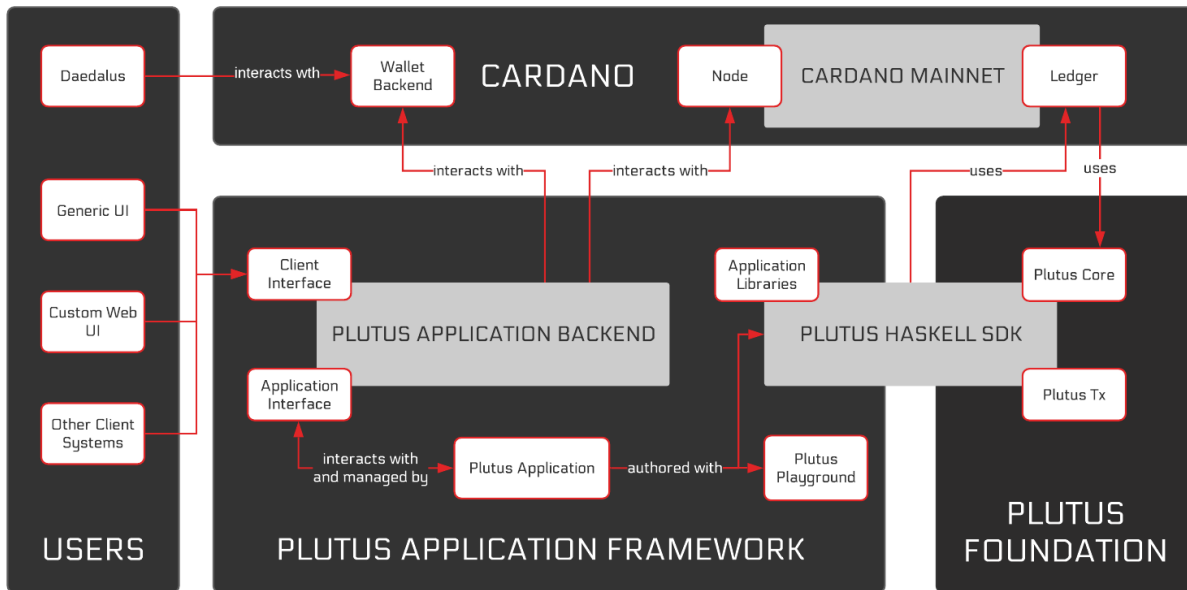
Daedalus

interacts wth

Wallet Backend

CARDANO

Node

CARDANO MAINNET

Ledger

interacts with

interacts with

uses

uses

Generic UI

Custom Web UI

Other Client Systems

Client Interface

PLUTUS APPLICATION BACKEND

Application Interface

Application Libraries

PLUTUS HASKELL SDK

Plutus Core

Plutus Tx

interacts with and managed by

Plutus Application

authored with

Plutus Playground

USERS

PLUTUS APPLICATION FRAMEWORK

PLUTUS FOUNDATION